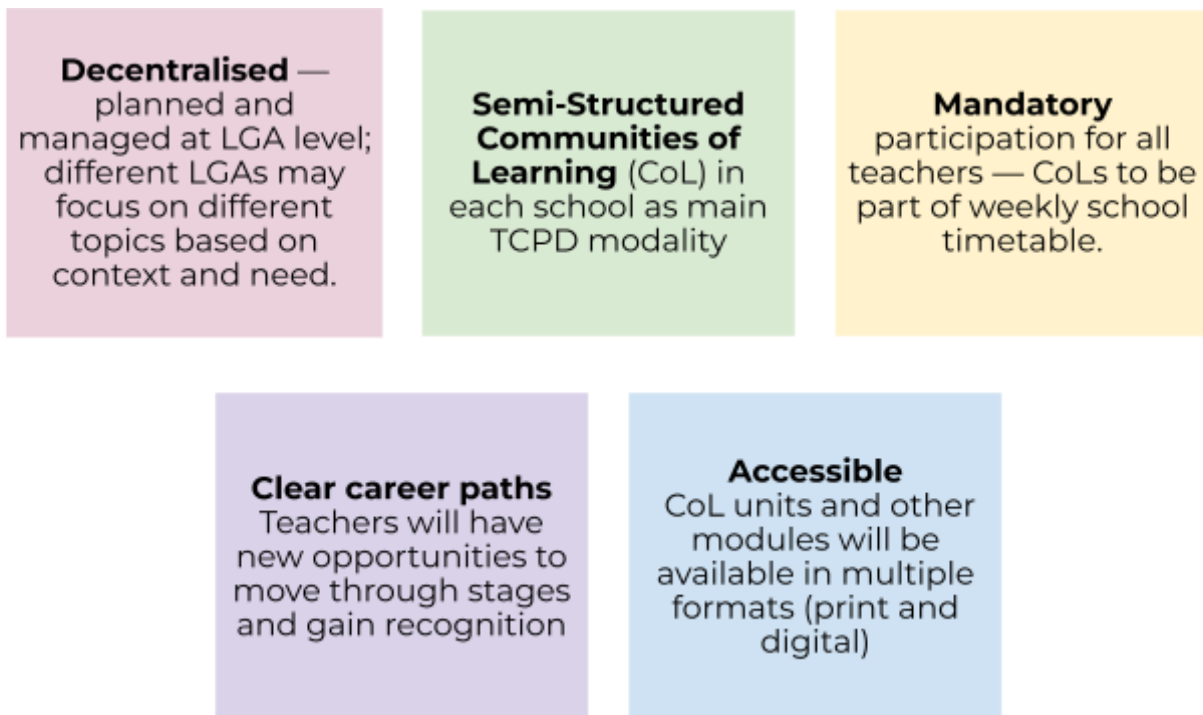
**Decentralised** — planned and managed at LGA level; different LGAs may focus on different topics based on context and need.

**Semi-Structured Communities of Learning** (CoL) in each school as main TCPD modality

**Mandatory** participation for all teachers — CoLs to be part of weekly school timetable.

**Clear career paths** Teachers will have new opportunities to move through stages and gain recognition

**Accessible** CoL units and other modules will be available in multiple formats (print and digital)